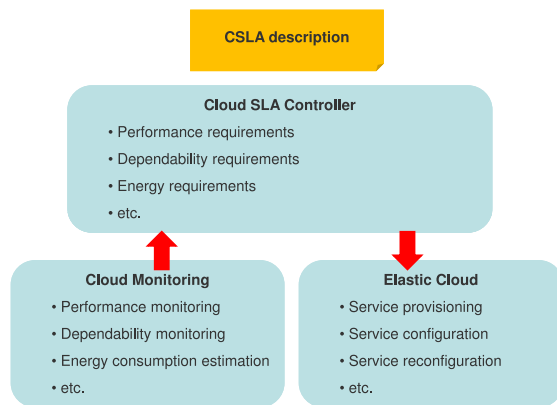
CSLA description

Cloud SLA Controller
• Performance requirements
• Dependability requirements
• Energy requirements
• etc.

Cloud Monitoring
• Performance monitoring
• Dependability monitoring
• Energy consumption estimation
• etc.

Elastic Cloud
• Service provisioning
• Service configuration
• Service reconfiguration
• etc.